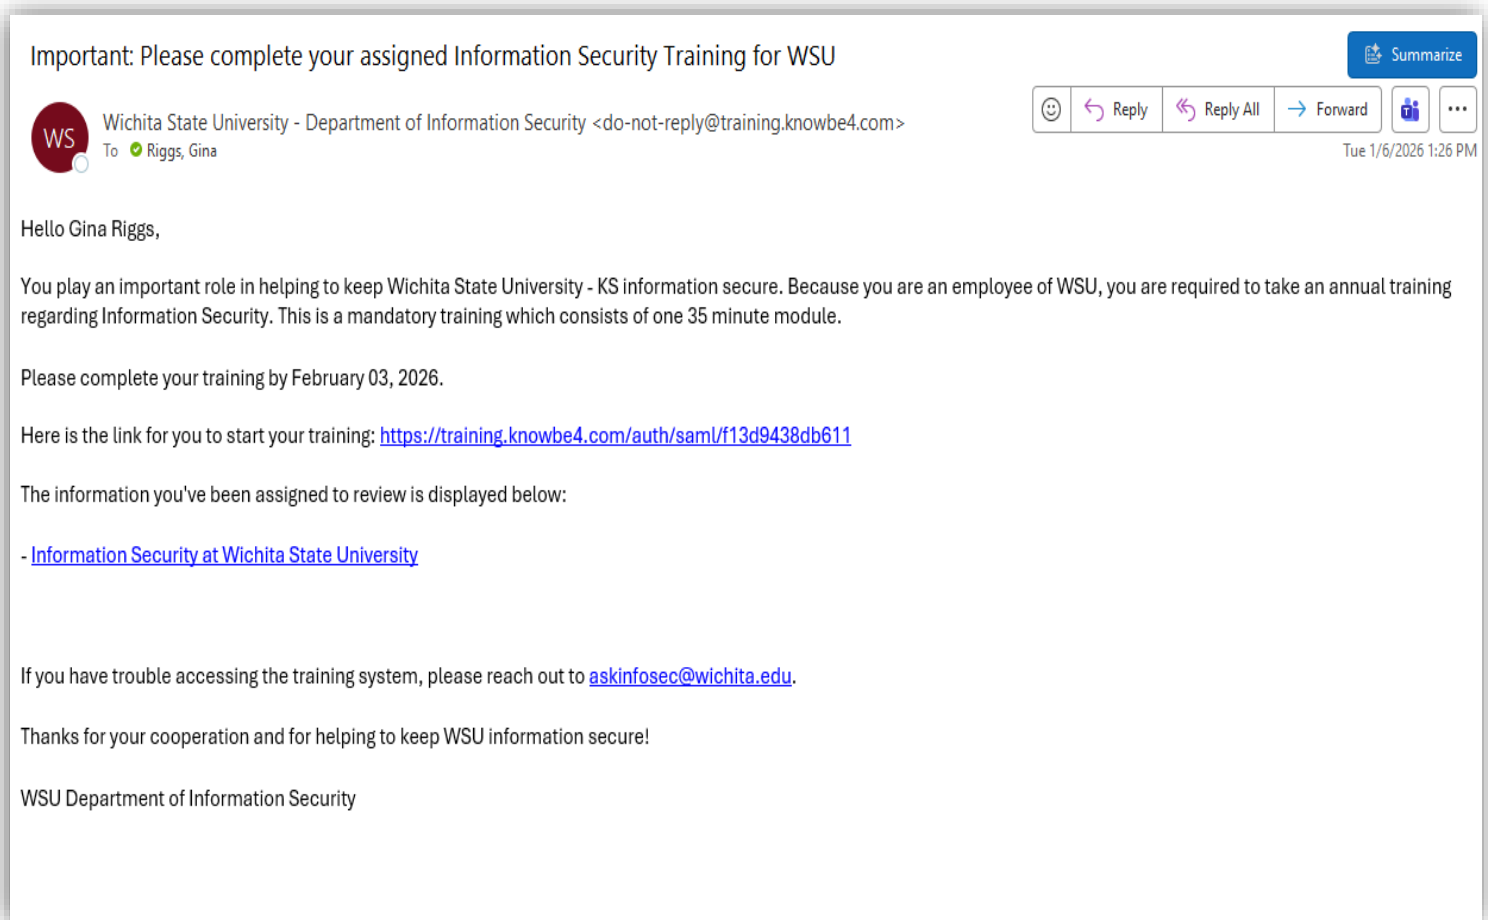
Important: Please complete your assigned Information Security Training for WSU

Summarize

WS

Wichita State University - Department of Information Security <do-not-reply@training.knowbe4.com>
To Riggs, Gina

Reply  Reply All  Forward  ...

Tue 1/6/2026 1:26 PM

Hello Gina Riggs,

You play an important role in helping to keep Wichita State University - KS information secure. Because you are an employee of WSU, you are required to take an annual training regarding Information Security. This is a mandatory training which consists of one 35 minute module.

Please complete your training by February 03, 2026.

Here is the link for you to start your training: https://training.knowbe4.com/auth/saml/f13d9438db611

The information you've been assigned to review is displayed below:

- Information Security at Wichita State University

If you have trouble accessing the training system, please reach out to askinfosec@wichita.edu.

Thanks for your cooperation and for helping to keep WSU information secure!

WSU Department of Information Security